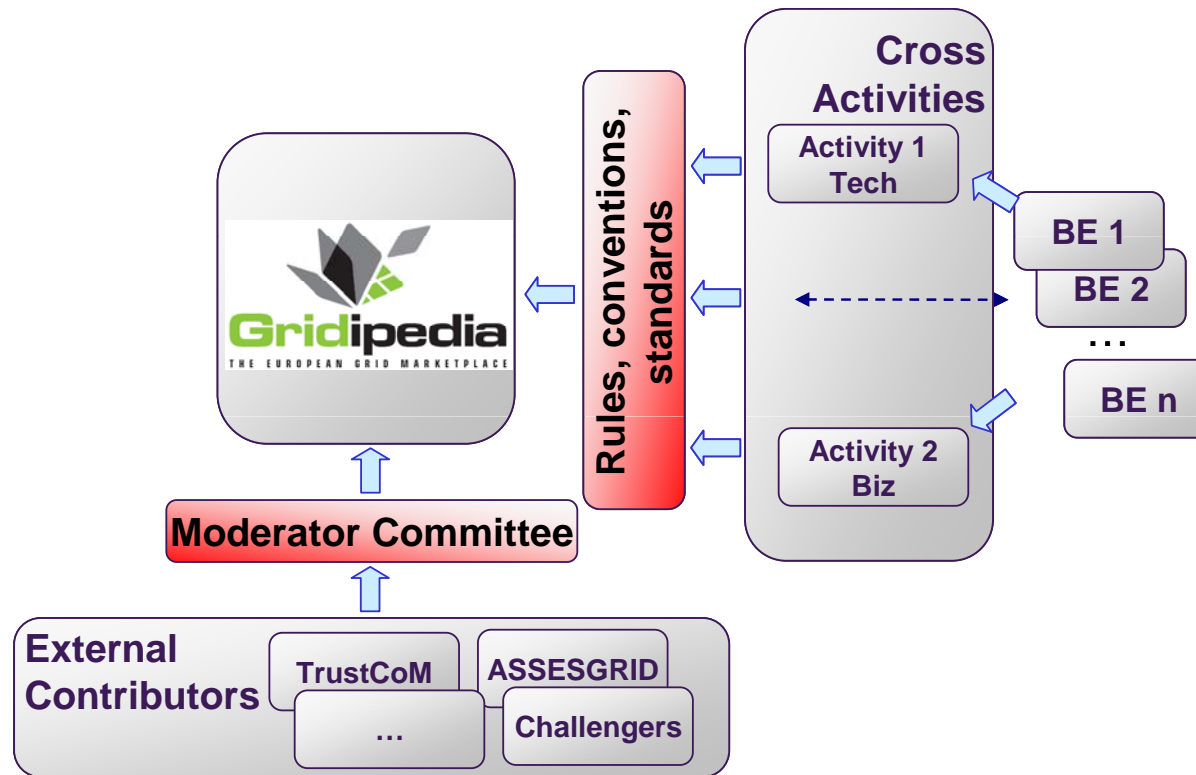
Gridipedia
THE EUROPEAN GRID MARKETPLACE

Rules, conventions, standards

Cross Activities

Activity 1 Tech

Activity 2 Biz

BE 1

BE 2

…

BE n

Moderator Committee

External Contributors

TrustCoM

ASSESGRID

…

Challengers